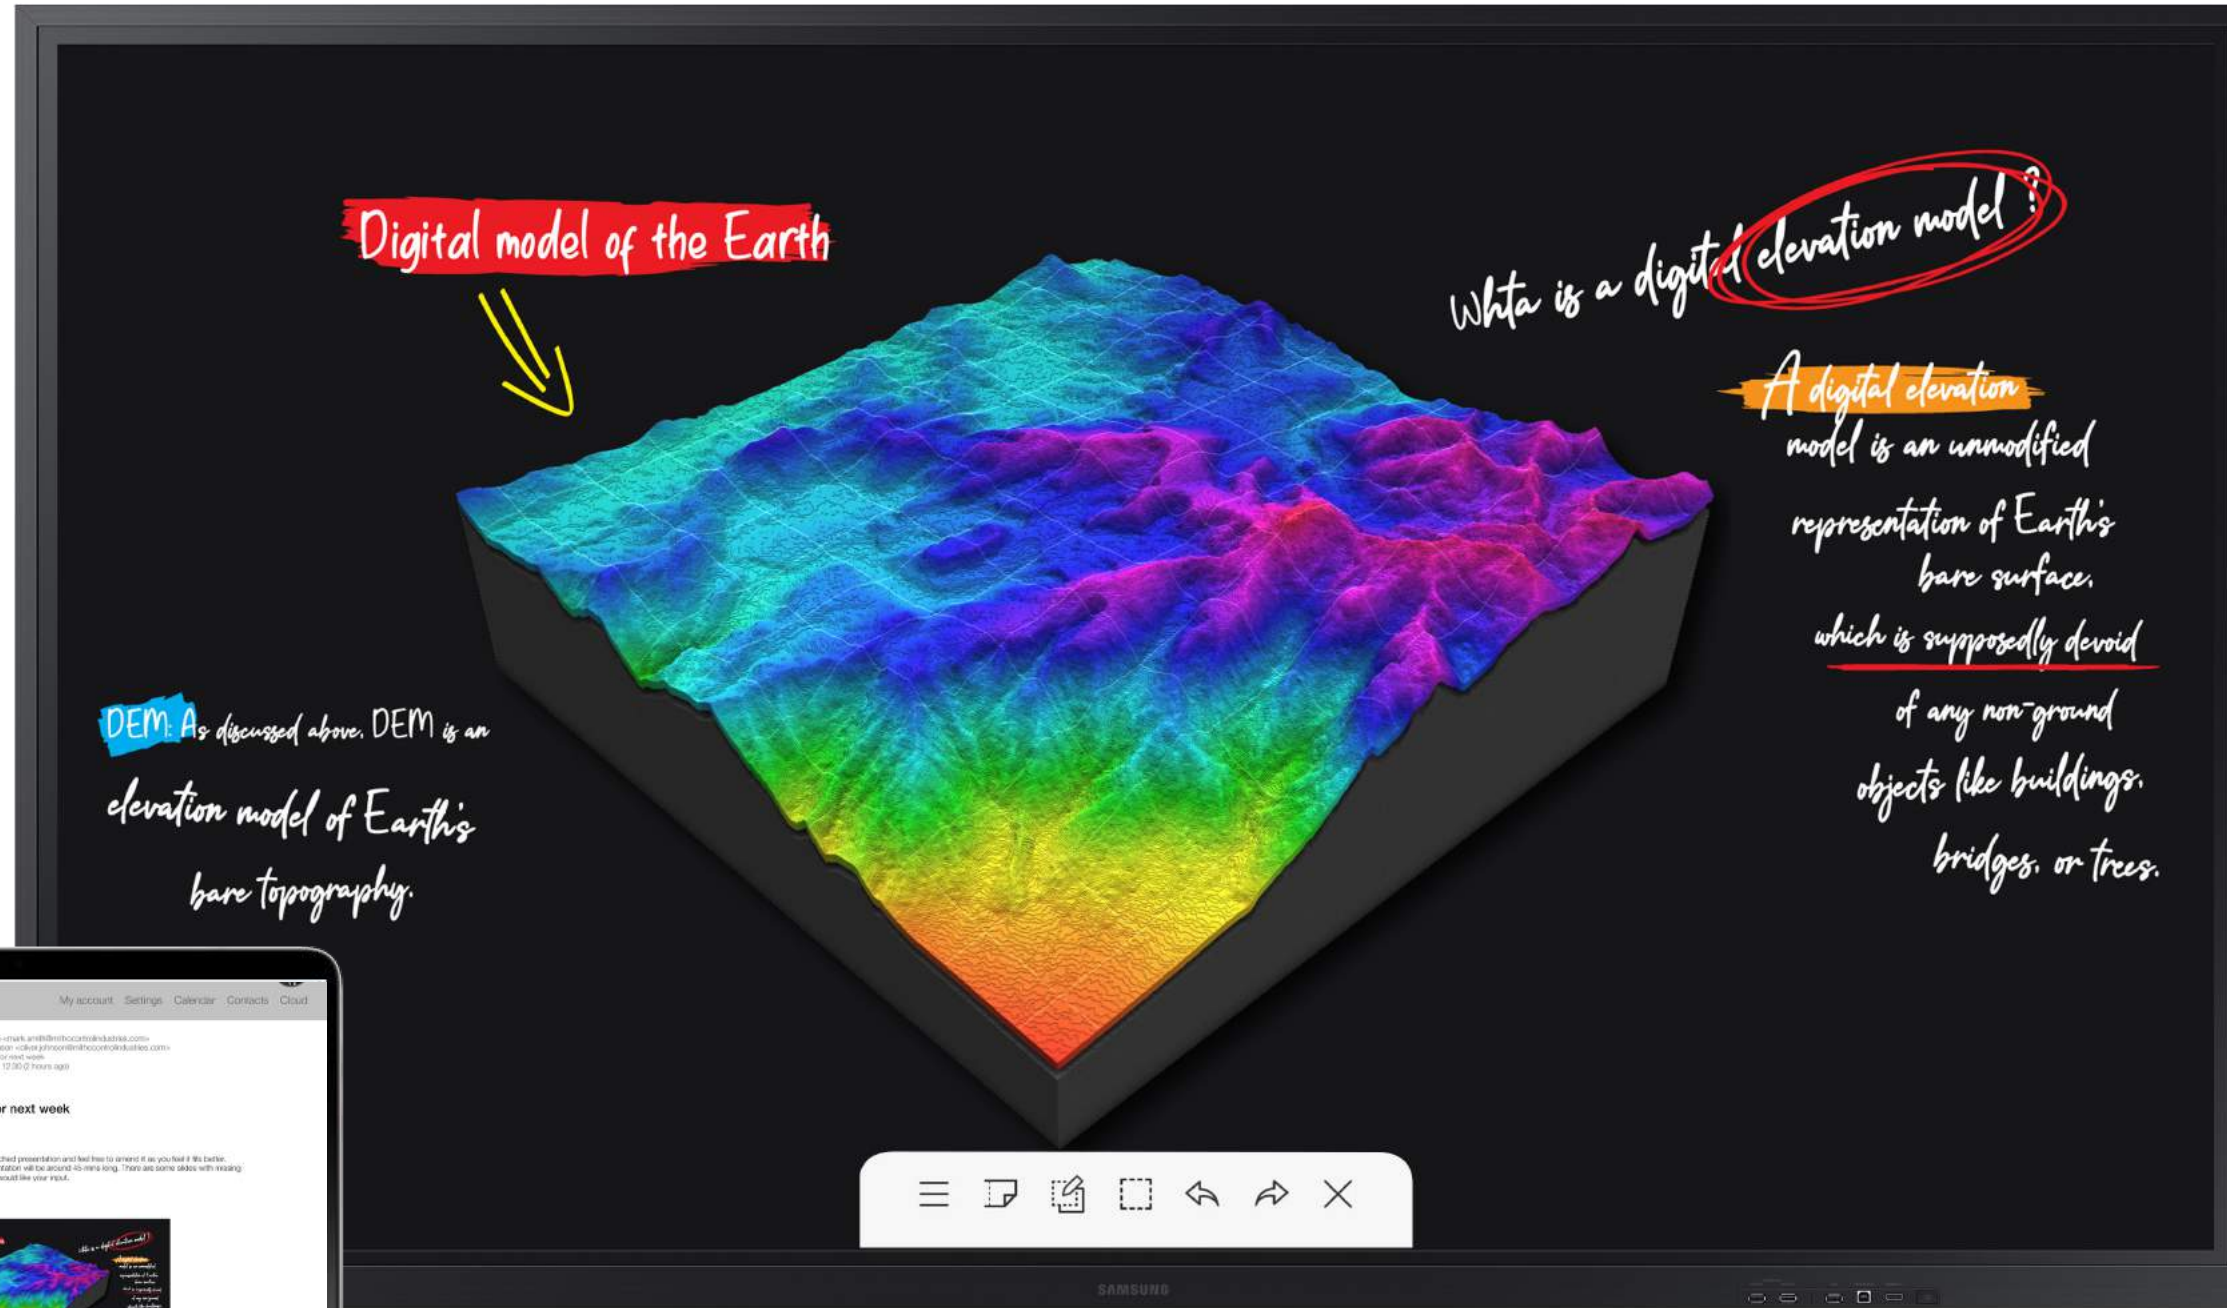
Digital model of the Earth

Whta is a digital elevation model ?

A digital elevation model is an unmodified representation of Earth's bare surface, which is supposedly devoid of any non-ground objects like buildings, bridges, or trees.

DEM: As discussed above, DEM is an elevation model of Earth's bare topography.

My account Settings Calendar Contacts Cloud

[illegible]

r next week

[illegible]

SAMSUNG